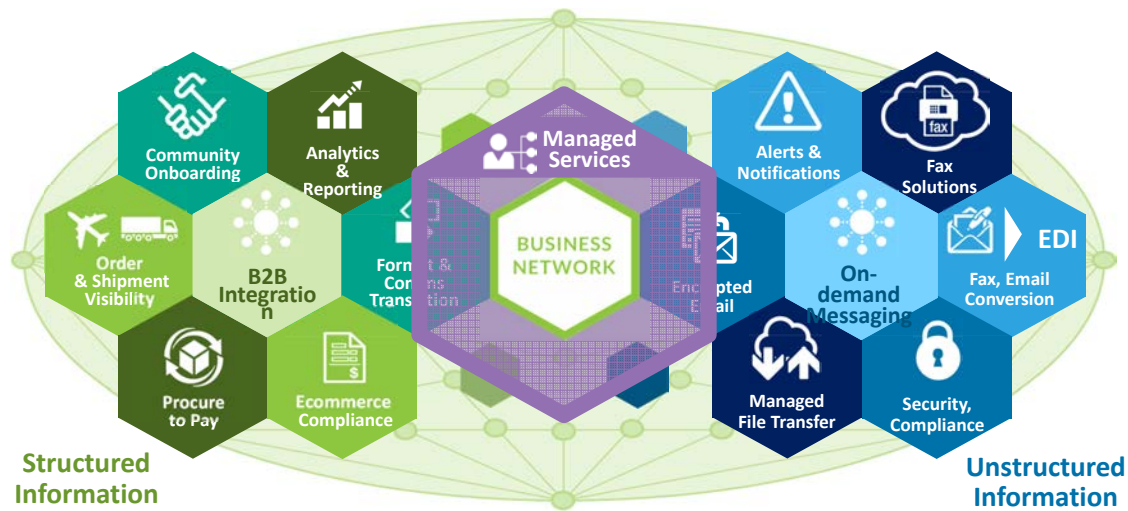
Community Onboarding

Analytics & Reporting

Order & Shipment Visibility

B2B Integratio n

Format & Co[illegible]s Transla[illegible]

Procure to Pay

Ecommerce Compliance

Managed Services

BUSINESS NETWORK

Alerts & Notifications

Fax Solutions

fax

Enc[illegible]pted Email

On-demand Messaging

EDI

Fax, Email Conversion

Managed File Transfer

Security, Compliance

Structured Information

Unstructured Information